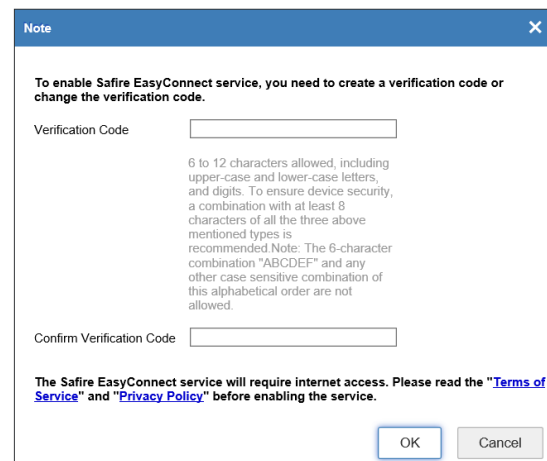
Note

To enable Safire EasyConnect service, you need to create a verification code or change the verification code.

Verification Code

6 to 12 characters allowed, including upper-case and lower-case letters, and digits. To ensure device security, a combination with at least 8 characters of all the three above mentioned types is recommended.Note: The 6-character combination "ABCDEF" and any other case sensitive combination of this alphabetical order are not allowed.

Confirm Verification Code

The Safire EasyConnect service will require internet access. Please read the "Terms of Service" and "Privacy Policy" before enabling the service.

OK

Cancel